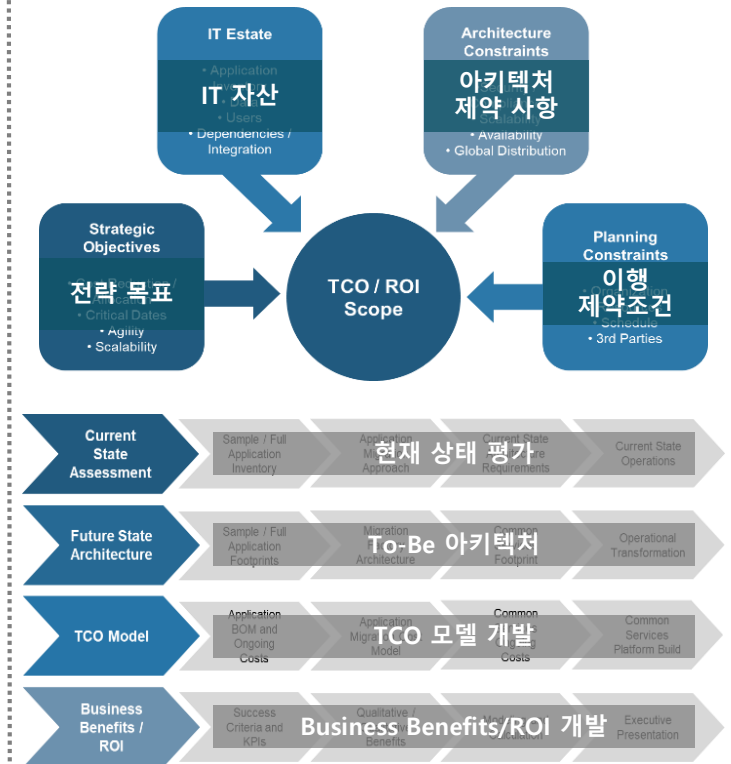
IT Estate

• Application

IT 자산

• Users
• Dependencies / Integration

Architecture Constraints

아키텍처 제약 사항

• Availability
• Global Distribution

Strategic Objectives

전략 목표

• Critical Dates
• Agility
• Scalability

TCO / ROI Scope

Planning Constraints

이행 제약조건

• Schedule
• 3rd Parties

Current State Assessment

Sample / Full Application Inventory

현재 상태 평가

Current State Operations

Future State Architecture

Sample / Full Application Footprints

Migration Architecture

To-Be 아키텍처

Common Footprint

Operational Transformation

TCO Model

Application BOM and Ongoing Costs

TCO 모델 개발

Common Services Platform Build

Business Benefits / ROI

Success Criteria and KPIs

Qualitative / Benefits

Business Benefits/ROI 개발

Executive Presentation